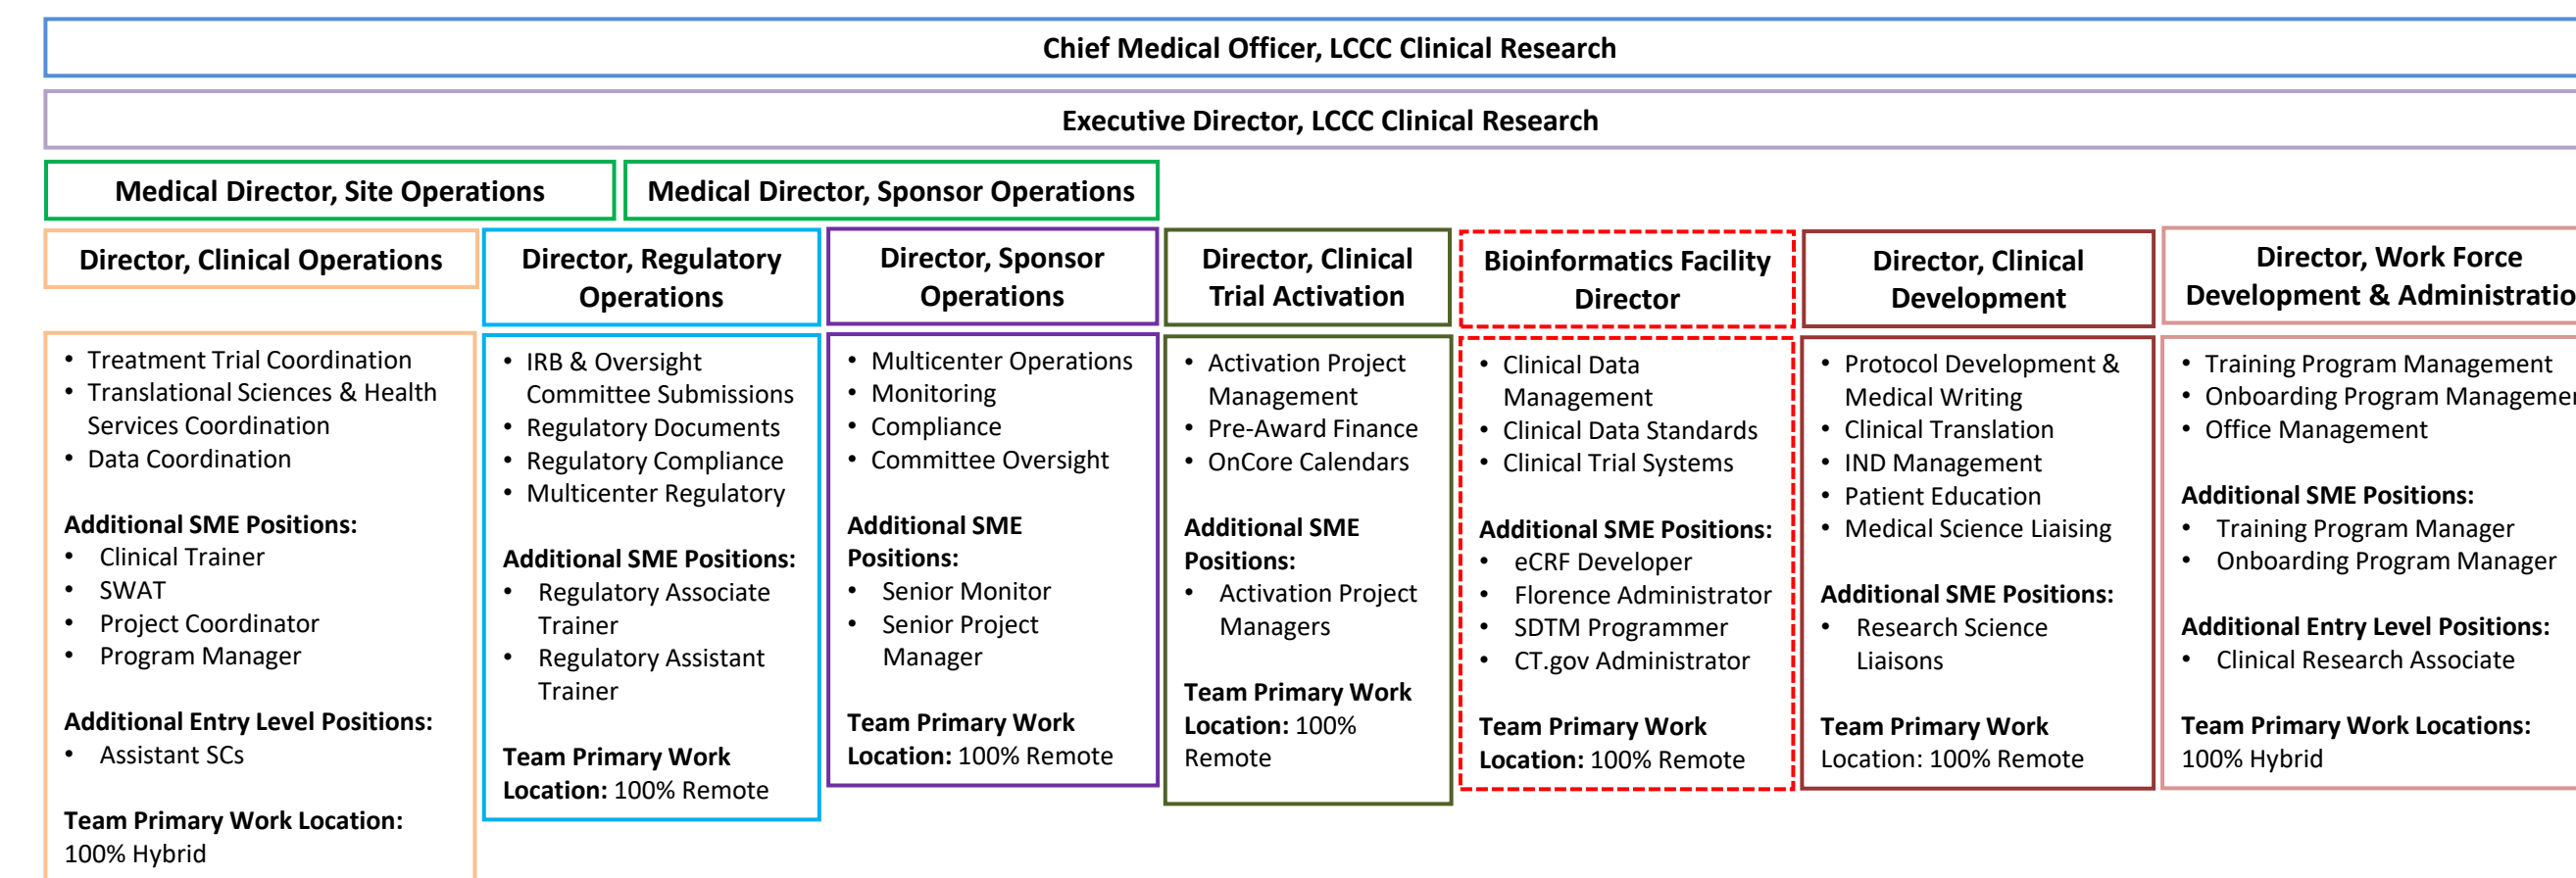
Chief Medical Officer, LCCC Clinical Research

Executive Director, LCCC Clinical Research

Medical Director, Site Operations

Medical Director, Sponsor Operations

Director, Clinical Operations

- Treatment Trial Coordination
- Translational Sciences & Health Services Coordination
- Data Coordination

Additional SME Positions:
- Clinical Trainer
- SWAT
- Project Coordinator
- Program Manager

Additional Entry Level Positions:
- Assistant SCs

Team Primary Work Location: 100% Hybrid

Director, Regulatory Operations

- IRB & Oversight Committee Submissions
- Regulatory Documents
- Regulatory Compliance
- Multicenter Regulatory

Additional SME Positions:
- Regulatory Associate Trainer
- Regulatory Assistant Trainer

Team Primary Work Location: 100% Remote

Director, Sponsor Operations

- Multicenter Operations
- Monitoring
- Compliance
- Committee Oversight

Additional SME Positions:
- Senior Monitor
- Senior Project Manager

Team Primary Work Location: 100% Remote

Director, Clinical Trial Activation

- Activation Project Management
- Pre-Award Finance
- OnCore Calendars

Additional SME Positions:
- Activation Project Managers

Team Primary Work Location: 100% Remote

Bioinformatics Facility Director

- Clinical Data Management
- Clinical Data Standards
- Clinical Trial Systems

Additional SME Positions:
- eCRF Developer
- Florence Administrator
- SDTM Programmer
- CT.gov Administrator

Team Primary Work Location: 100% Remote

Director, Clinical Development

- Protocol Development & Medical Writing
- Clinical Translation
- IND Management
- Patient Education
- Medical Science Liaising

Additional SME Positions:
- Research Science Liaisons

Team Primary Work Location: 100% Remote

Director, Work Force Development & Administratio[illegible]

- Training Program Management
- Onboarding Program Manageme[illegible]
- Office Management

Additional SME Positions:
- Training Program Manager
- Onboarding Program Manager

Additional Entry Level Positions:
- Clinical Research Associate

Team Primary Work Locations: 100% Hybrid